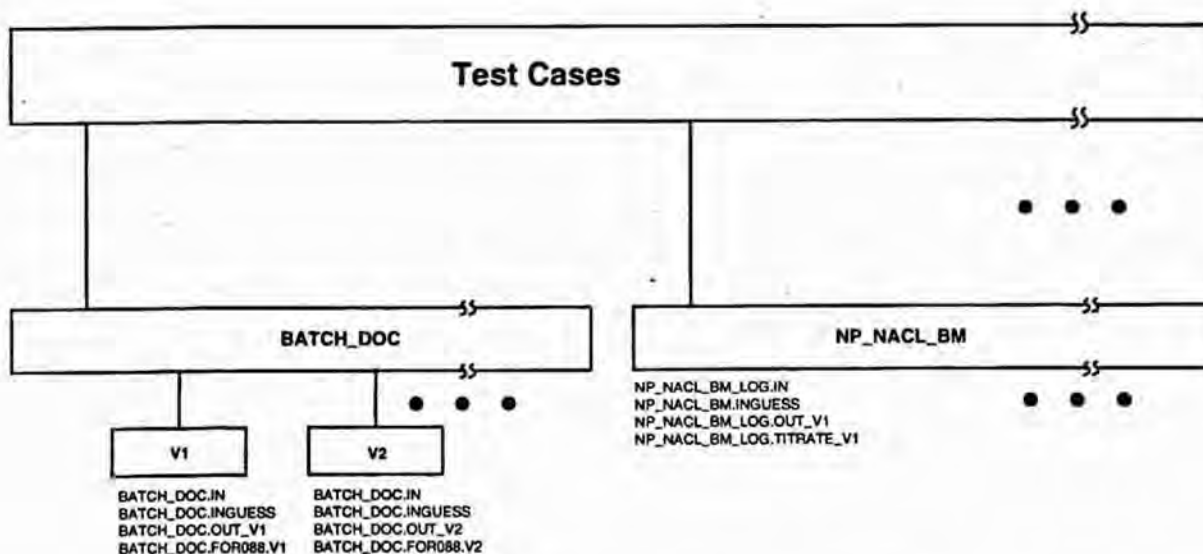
Test Cases

BATCH_DOC

NP_NACL_BM

NP_NACL_BM_LOG.IN
NP_NACL_BM.INGUESS
NP_NACL_BM_LOG.OUT_V1
NP_NACL_BM_LOG.TITRATE_V1

V1

BATCH_DOC.IN
BATCH_DOC.INGUESS
BATCH_DOC.OUT_V1
BATCH_DOC.FOR088.V1

V2

BATCH_DOC.IN
BATCH_DOC.INGUESS
BATCH_DOC.OUT_V2
BATCH_DOC.FOR088.V2